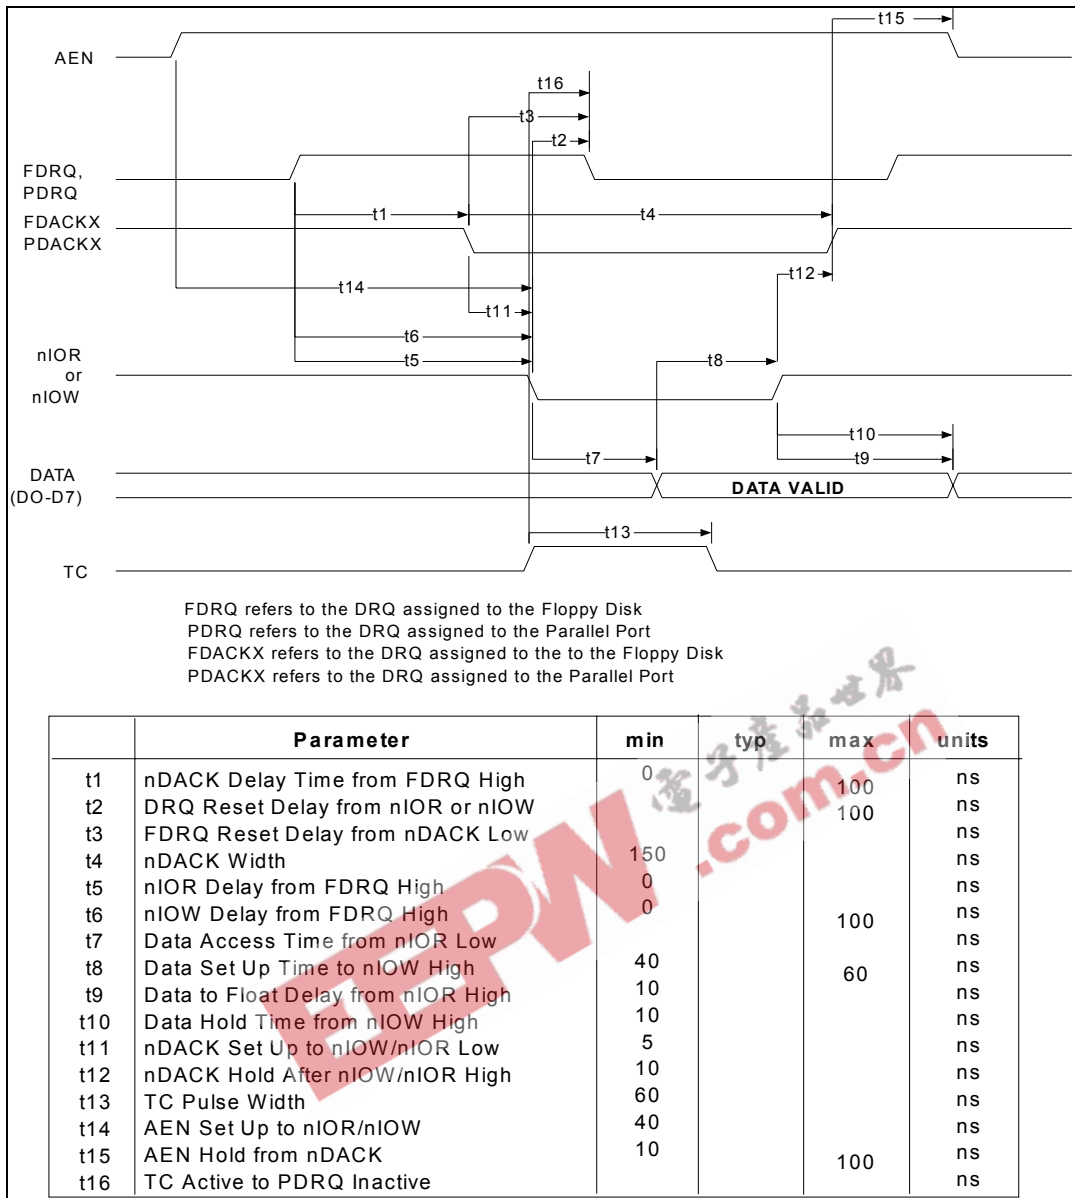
t15

AEN

t16

t3

t2

FDRQ, PDRQ

FDACKX PDACKX

t1

t4

t14

t12

t11

t6

nIOR or nIOW

t5

t8

t10

t7

t9

DATA (DO-D7)

DATA VALID

t13

TC

FDRQ refers to the DRQ assigned to the Floppy Disk
PDRQ refers to the DRQ assigned to the Parallel Port
FDACKX refers to the DRQ assigned to the to the Floppy Disk
PDACKX refers to the DRQ assigned to the Parallel Port

电子产品世界
EEPW.com.cn

| | Parameter | min | typ | max | units |
|---|---|---|---|---|---|
| t1 | nDACK Delay Time from FDRQ High | 0 | | 100 | ns |
| t2 | DRQ Reset Delay from nIOR or nIOW | | | 100 | ns |
| t3 | FDRQ Reset Delay from nDACK Low | | | | ns |
| t4 | nDACK Width | 150 | | | ns |
| t5 | nIOR Delay from FDRQ High | 0 | | | ns |
| t6 | nIOW Delay from FDRQ High | 0 | | | ns |
| t7 | Data Access Time from nIOR Low | | | 100 | ns |
| t8 | Data Set Up Time to nIOW High | 40 | | | ns |
| t9 | Data to Float Delay from nIOR High | 10 | | 60 | ns |
| t10 | Data Hold Time from nIOW High | 10 | | | ns |
| t11 | nDACK Set Up to nIOW/nIOR Low | 5 | | | ns |
| t12 | nDACK Hold After nIOW/nIOR High | 10 | | | ns |
| t13 | TC Pulse Width | 60 | | | ns |
| t14 | AEN Set Up to nIOR/nIOW | 40 | | | ns |
| t15 | AEN Hold from nDACK | 10 | | | ns |
| t16 | TC Active to PDRQ Inactive | | | 100 | ns |